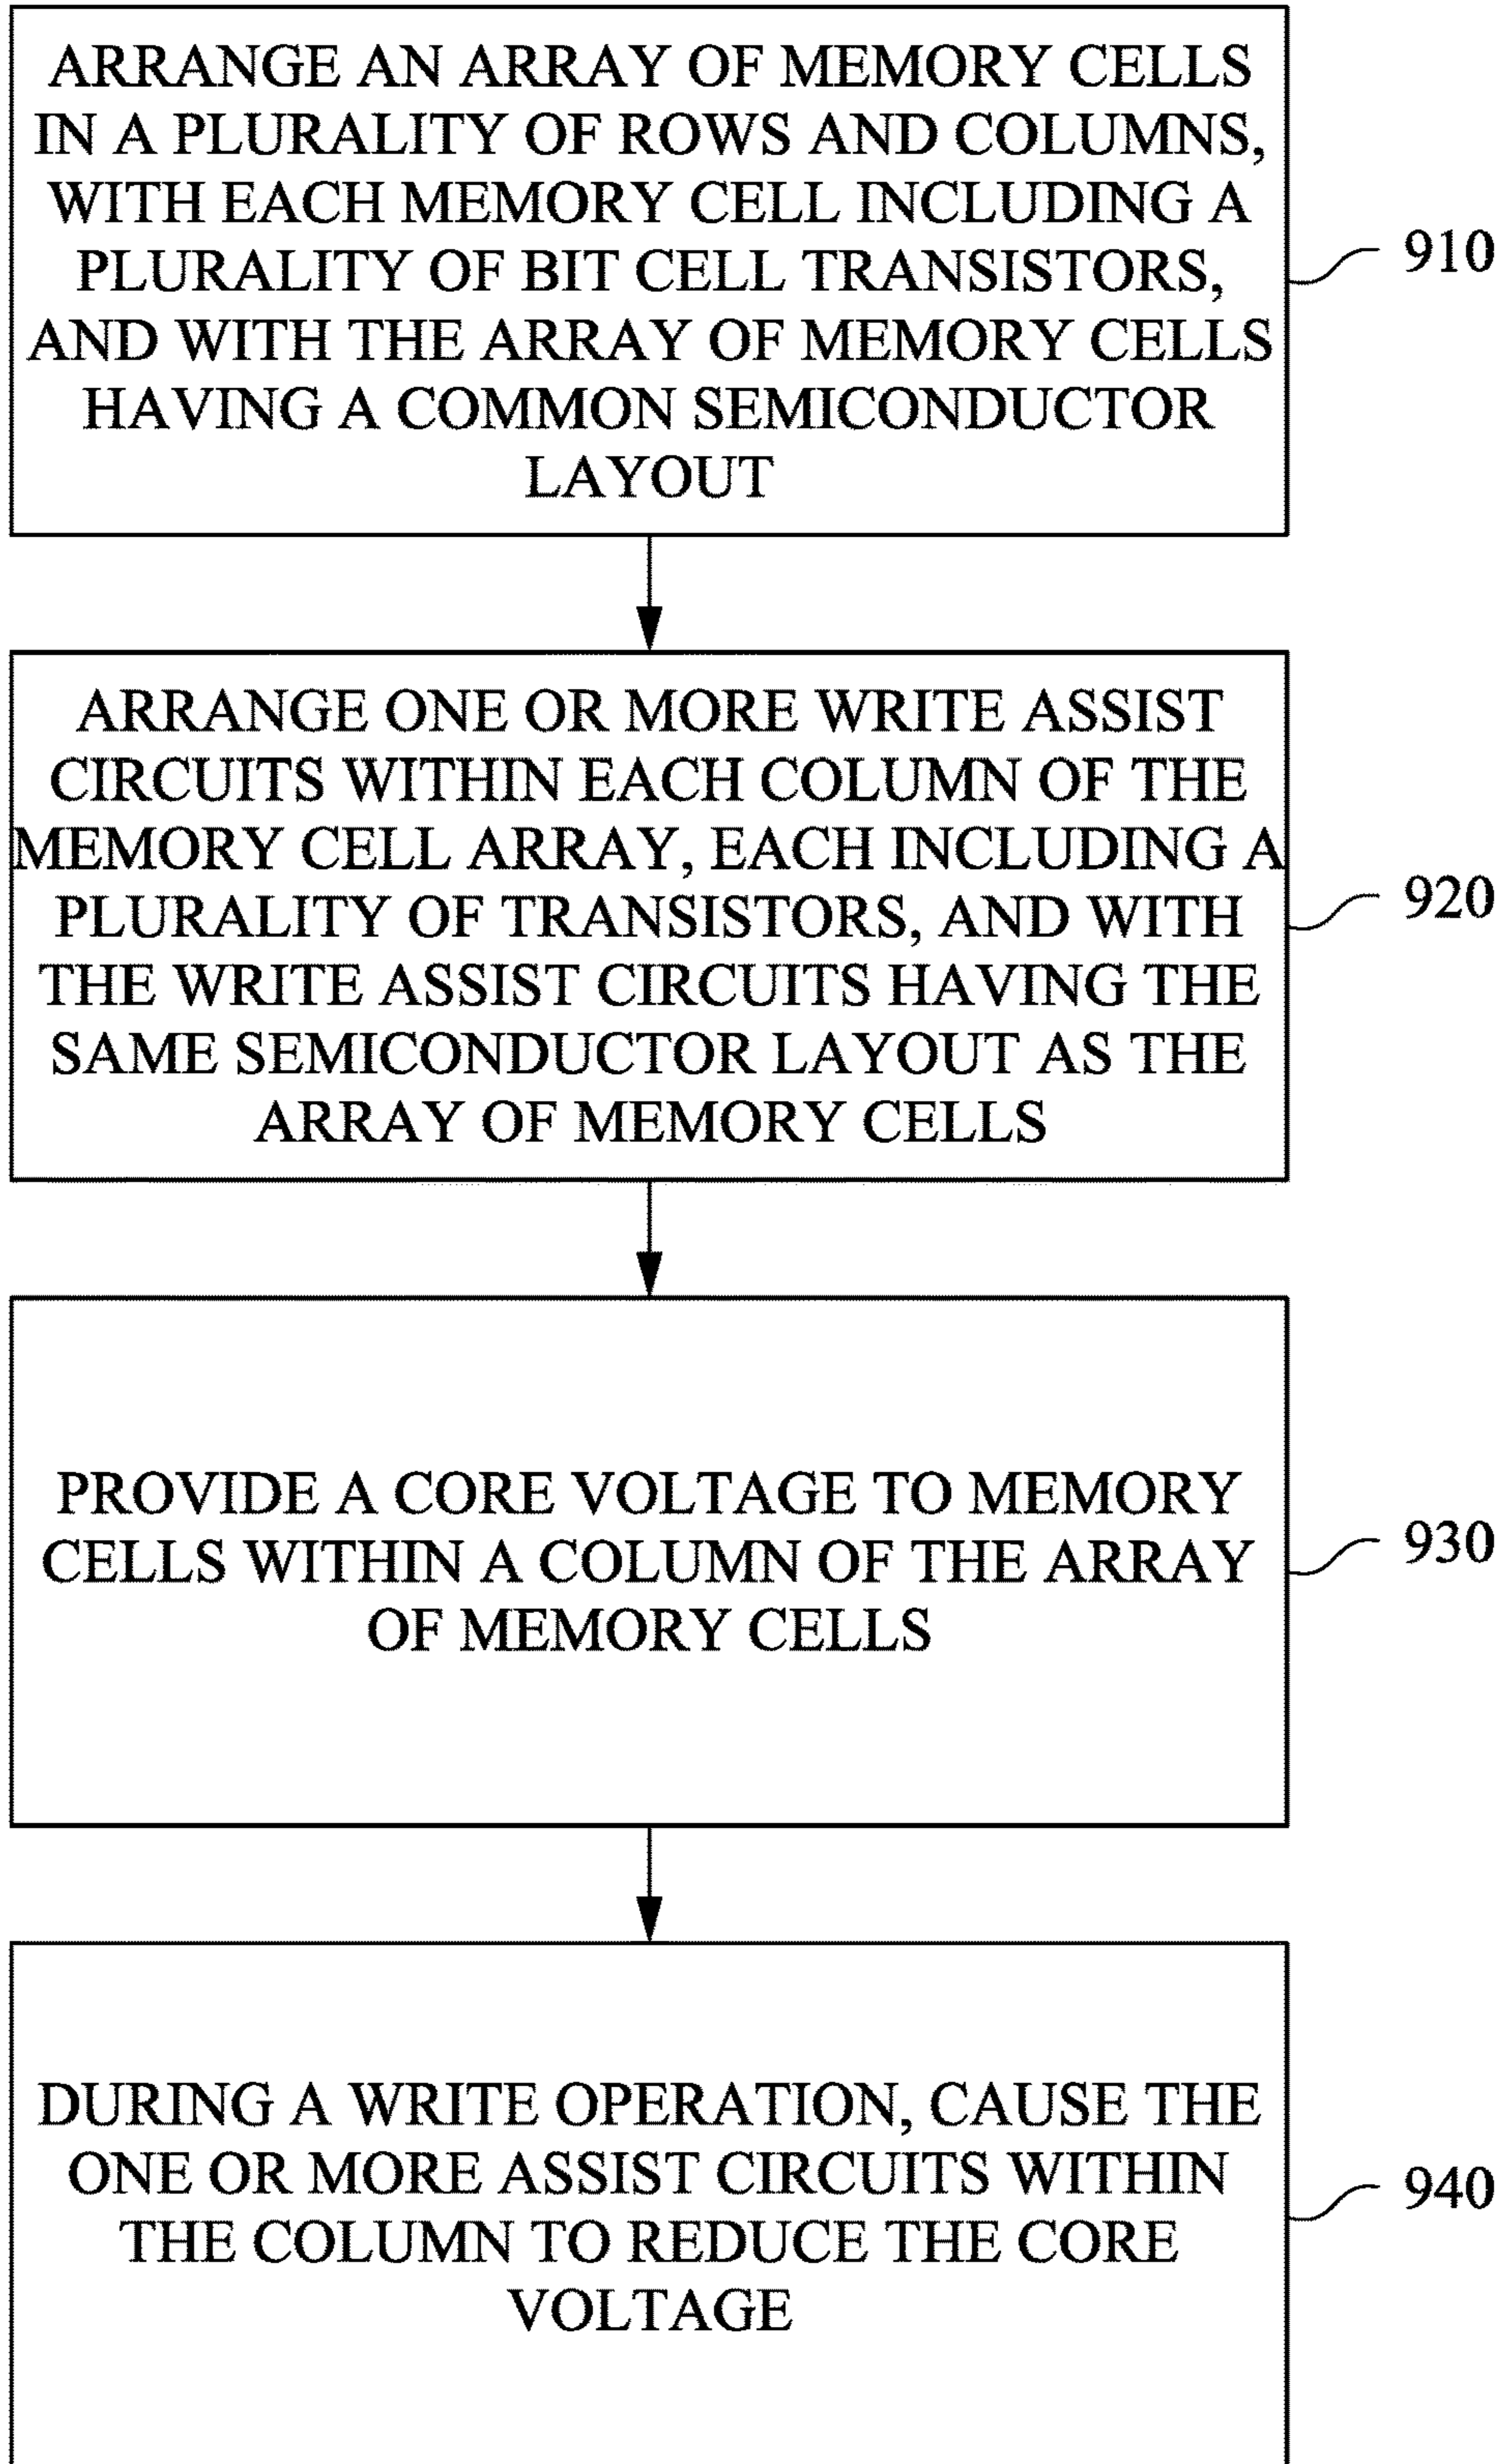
ARRANGE AN ARRAY OF MEMORY CELLS IN A PLURALITY OF ROWS AND COLUMNS, WITH EACH MEMORY CELL INCLUDING A PLURALITY OF BIT CELL TRANSISTORS, AND WITH THE ARRAY OF MEMORY CELLS HAVING A COMMON SEMICONDUCTOR LAYOUT

910

ARRANGE ONE OR MORE WRITE ASSIST CIRCUITS WITHIN EACH COLUMN OF THE MEMORY CELL ARRAY, EACH INCLUDING A PLURALITY OF TRANSISTORS, AND WITH THE WRITE ASSIST CIRCUITS HAVING THE SAME SEMICONDUCTOR LAYOUT AS THE ARRAY OF MEMORY CELLS

920

PROVIDE A CORE VOLTAGE TO MEMORY CELLS WITHIN A COLUMN OF THE ARRAY OF MEMORY CELLS

930

DURING A WRITE OPERATION, CAUSE THE ONE OR MORE ASSIST CIRCUITS WITHIN THE COLUMN TO REDUCE THE CORE VOLTAGE

940